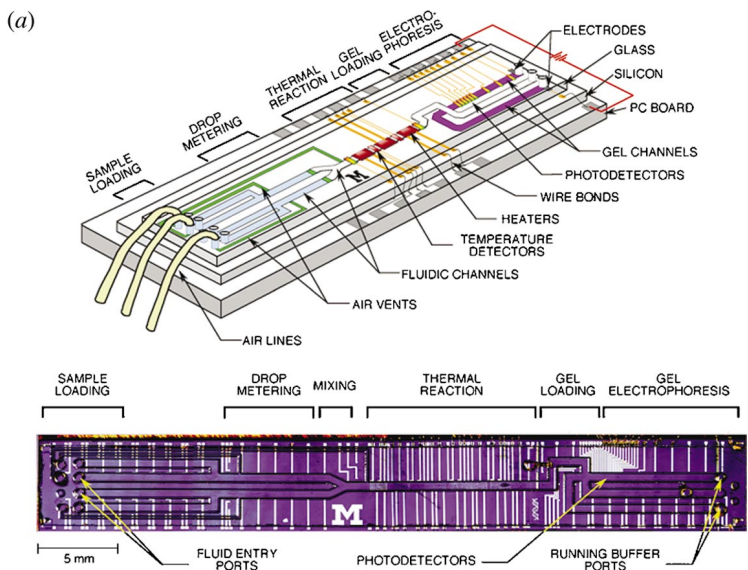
(a)

SAMPLE LOADING
DROP METERING
THERMAL REACTION
GEL LOADING
ELECTRO-PHORESIS
ELECTRODES
GLASS
SILICON
PC BOARD
GEL CHANNELS
PHOTODETECTORS
WIRE BONDS
HEATERS
TEMPERATURE DETECTORS
FLUIDIC CHANNELS
AIR VENTS
AIR LINES
M

SAMPLE LOADING
DROP METERING
MIXING
THERMAL REACTION
GEL LOADING
GEL ELECTROPHORESIS
M
5 mm
FLUID ENTRY PORTS
PHOTODETECTORS
RUNNING BUFFER PORTS